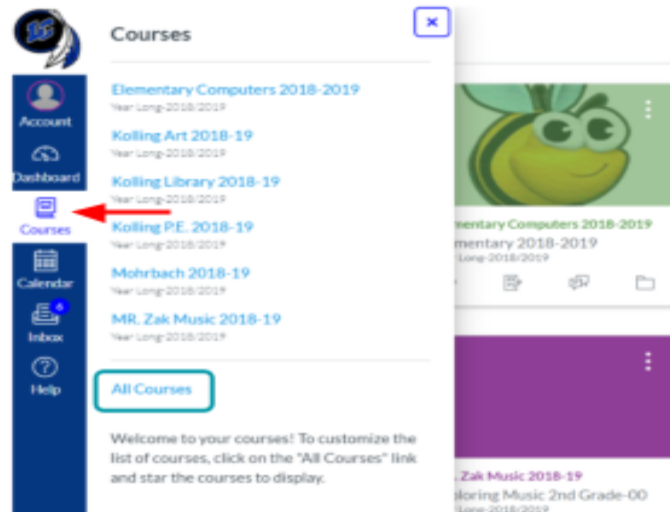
Account

Dashboard

Courses

Calendar

6

Inbox

Help

Courses

×

Elementary Computers 2018-2019
Year Long-2018/2019

Kolling Art 2018-19
Year Long-2018/2019

Kolling Library 2018-19
Year Long-2018/2019

Kolling P.E. 2018-19
Year Long-2018/2019

Mohrbach 2018-19
Year Long-2018/2019

MR. Zak Music 2018-19
Year Long-2018/2019

All Courses

Welcome to your courses! To customize the list of courses, click on the "All Courses" link and star the courses to display.

ementary Computers 2018-2019
mentary 2018-2019
Long-2018/2019

. Zak Music 2018-19
loring Music 2nd Grade-00
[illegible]